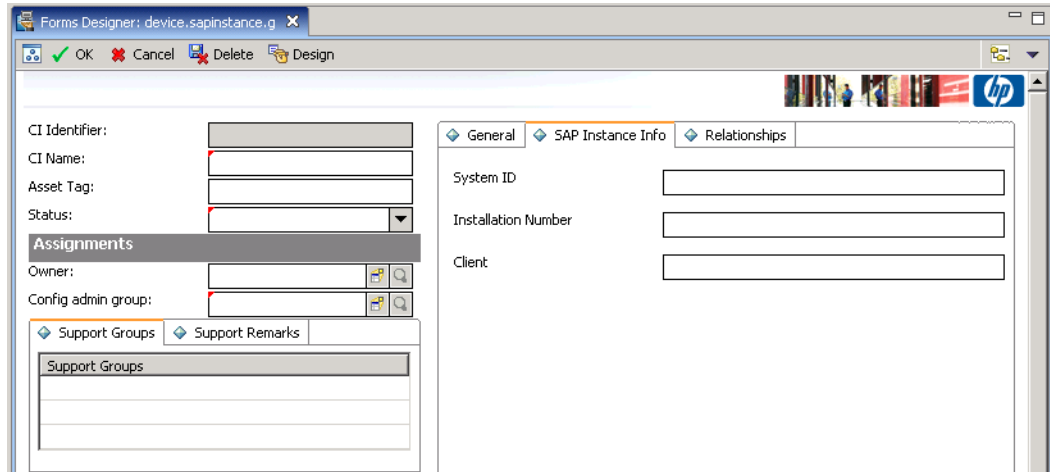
Forms Designer: device.sapinstance.g ✕

OK Cancel Delete Design

hp

CI Identifier:
CI Name:
Asset Tag:
Status:

Assignments

Owner:
Config admin group:

Support Groups | Support Remarks

| Support Groups |
|---|
| |
| |
| |

General | SAP Instance Info | Relationships

System ID
Installation Number
Client